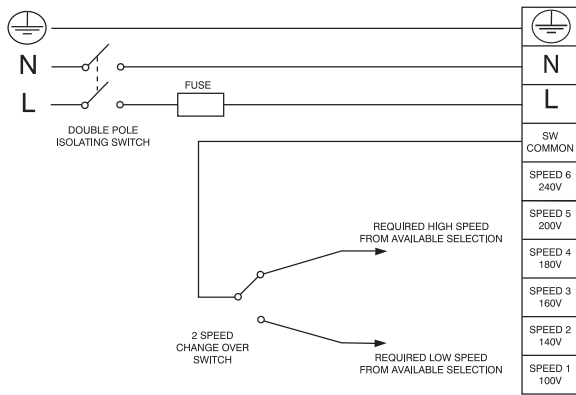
N

L

FUSE

DOUBLE POLE
ISOLATING SWITCH

N

L

SW
COMMON

SPEED 6
240V

SPEED 5
200V

SPEED 4
180V

SPEED 3
160V

SPEED 2
140V

SPEED 1
100V

REQUIRED HIGH SPEED
FROM AVAILABLE SELECTION

2 SPEED
CHANGE OVER
SWITCH

REQUIRED LOW SPEED
FROM AVAILABLE SELECTION